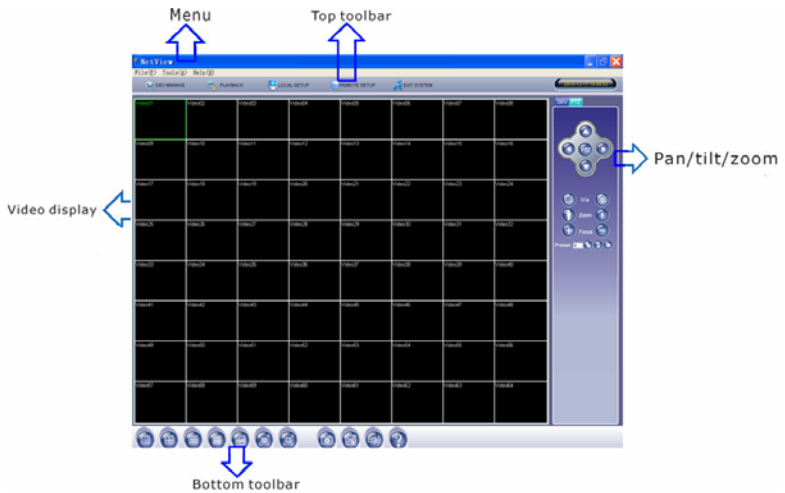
Menu

Top toolbar

NetView

File(F) Tools(A) Help(H)

DEV MANAGE PLAYBACK LOCAL SETUP REMOTE SETUP EXIT SYSTEM

| Video01 | Video02 | Video03 | Video04 | Video05 | Video06 | Video07 | Video08 |
|---|---|---|---|---|---|---|---|
| Video09 | Video10 | Video11 | Video12 | Video13 | Video14 | Video15 | Video16 |
| Video17 | Video18 | Video19 | Video20 | Video21 | Video22 | Video23 | Video24 |
| Video25 | Video26 | Video27 | Video28 | Video29 | Video30 | Video31 | Video32 |
| Video33 | Video34 | Video35 | Video36 | Video37 | Video38 | Video39 | Video40 |
| Video41 | Video42 | Video43 | Video44 | Video45 | Video46 | Video47 | Video48 |
| Video49 | Video50 | Video51 | Video52 | Video53 | Video54 | Video55 | Video56 |
| Video57 | Video58 | Video59 | Video60 | Video61 | Video62 | Video63 | Video64 |

Iris

Zoom

Focus

Preset

Video display

Pan/tilt/zoom

Bottom toolbar